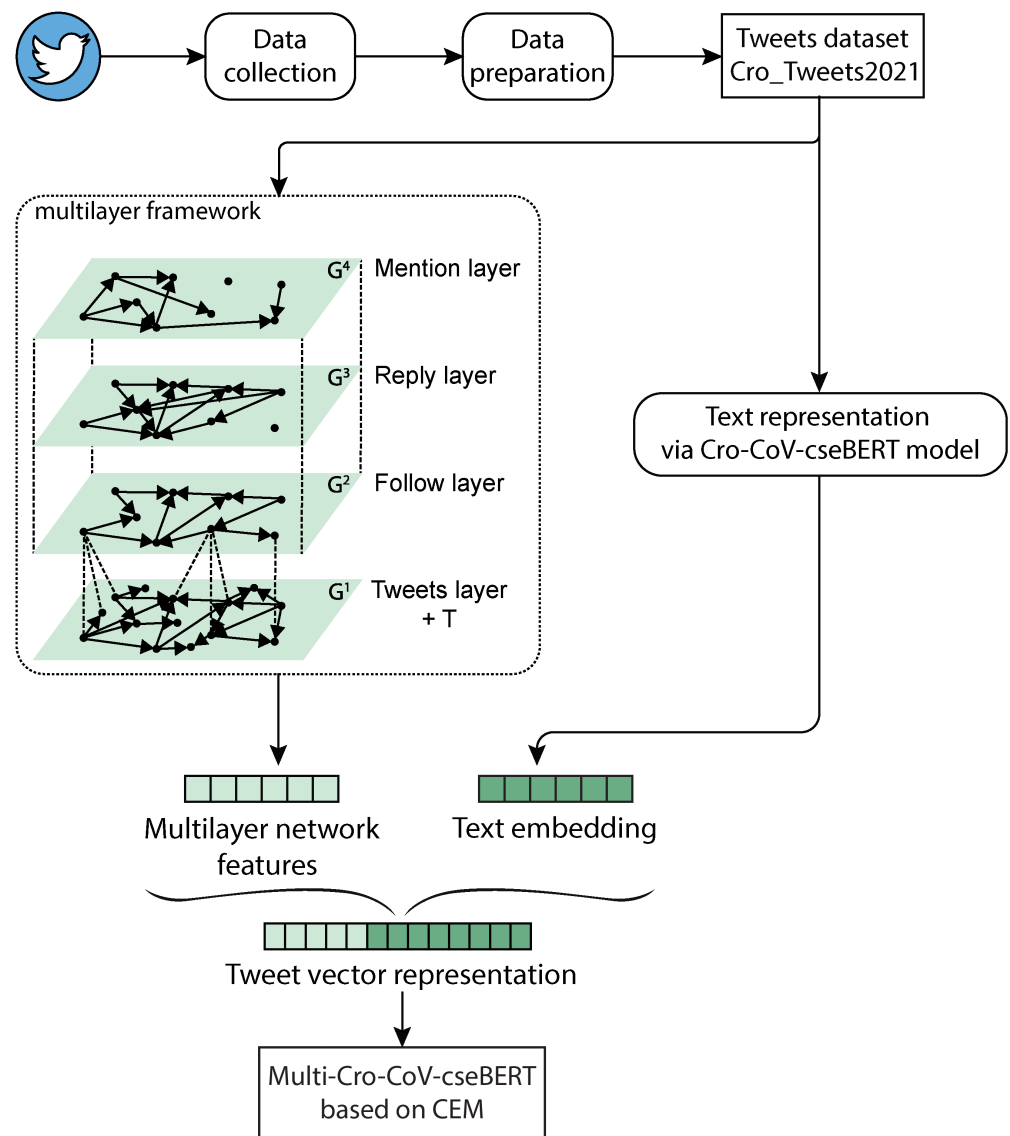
Data collection

Data preparation

Tweets dataset Cro_Tweets2021

multilayer framework

$G^4$ Mention layer

$G^3$ Reply layer

$G^2$ Follow layer

$G^1$ Tweets layer + T

Text representation via Cro-CoV-cseBERT model

Multilayer network features

Text embedding

Tweet vector representation

Multi-Cro-CoV-cseBERT based on CEM